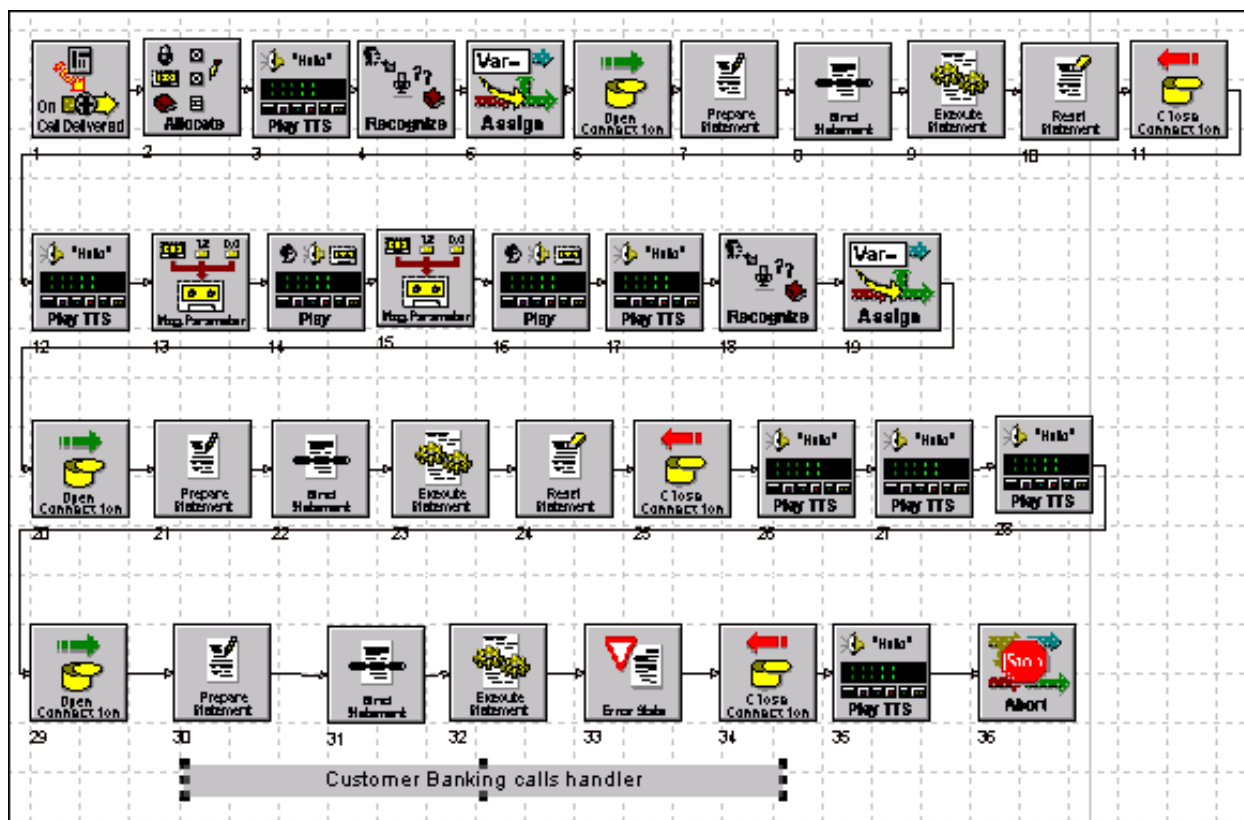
On Call Delivered
1

Allocate
2

"Hello"
Play TTS
3

Recognize
4

Var=
Assign
5

Open Connection
6

Prepare Statement
7

Bind Statement
8

Execute Statement
9

Reset Statement
10

Close Connection
11

"Hello"
Play TTS
12

Msg. Parameter
13

Play
14

Msg. Parameter
15

Play
16

"Hello"
Play TTS
17

Recognize
18

Var=
Assign
19

Open Connection
20

Prepare Statement
21

Bind Statement
22

Execute Statement
23

Reset Statement
24

Close Connection
25

"Hello"
Play TTS
26

"Hello"
Play TTS
27

"Hello"
Play TTS
28

Open Connection
29

Prepare Statement
30

Bind Statement
31

Execute Statement
32

Error State
33

Close Connection
34

"Hello"
Play TTS
35

Stop
Abort
36

Customer Banking calls handler